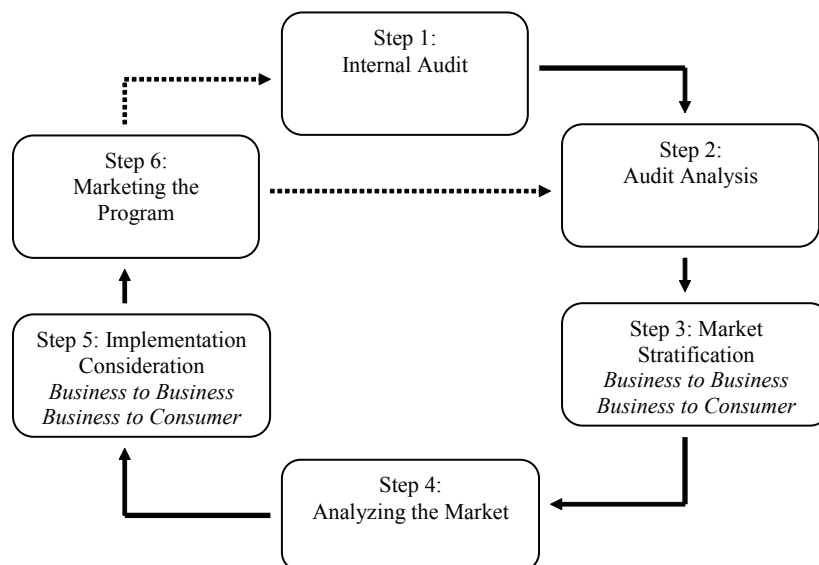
Step 1:
Internal Audit

Step 2:
Audit Analysis

Step 3: Market Stratification
*Business to Business*
*Business to Consumer*

Step 4:
Analyzing the Market

Step 5: Implementation Consideration
*Business to Business*
*Business to Consumer*

Step 6:
Marketing the Program